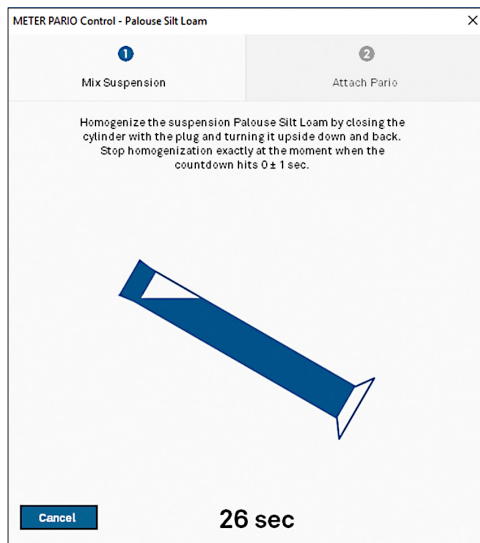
METER PARIO Control - Palouse Silt Loam

×

1

Mix Suspension

2

Attach Pario

Homogenize the suspension Palouse Silt Loam by closing the cylinder with the plug and turning it upside down and back. Stop homogenization exactly at the moment when the countdown hits 0 ± 1 sec.

Cancel

26 sec